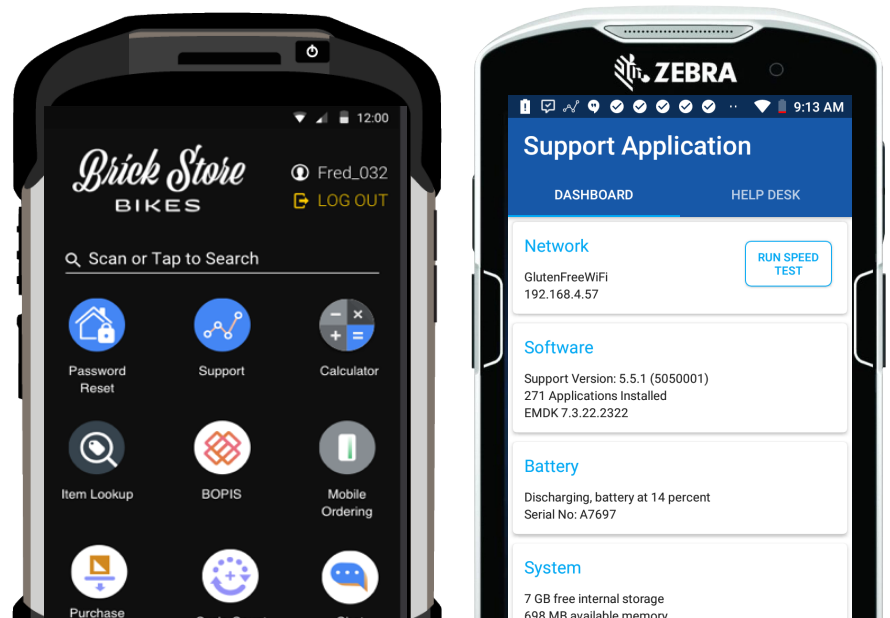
12:00

Brick Store
BIKES

Fred_032
LOG OUT

Scan or Tap to Search

Password Reset

Support

Calculator

Item Lookup

BOPIS

Mobile Ordering

Purchase

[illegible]

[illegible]

ZEBRA

9:13 AM

Support Application

DASHBOARD

HELP DESK

Network

GlutenFreeWiFi
192.168.4.57

RUN SPEED TEST

Software

Support Version: 5.5.1 (5050001)
271 Applications Installed
EMDK 7.3.22.2322

Battery

Discharging, battery at 14 percent
Serial No: A7697

System

7 GB free internal storage
698 MB available memory